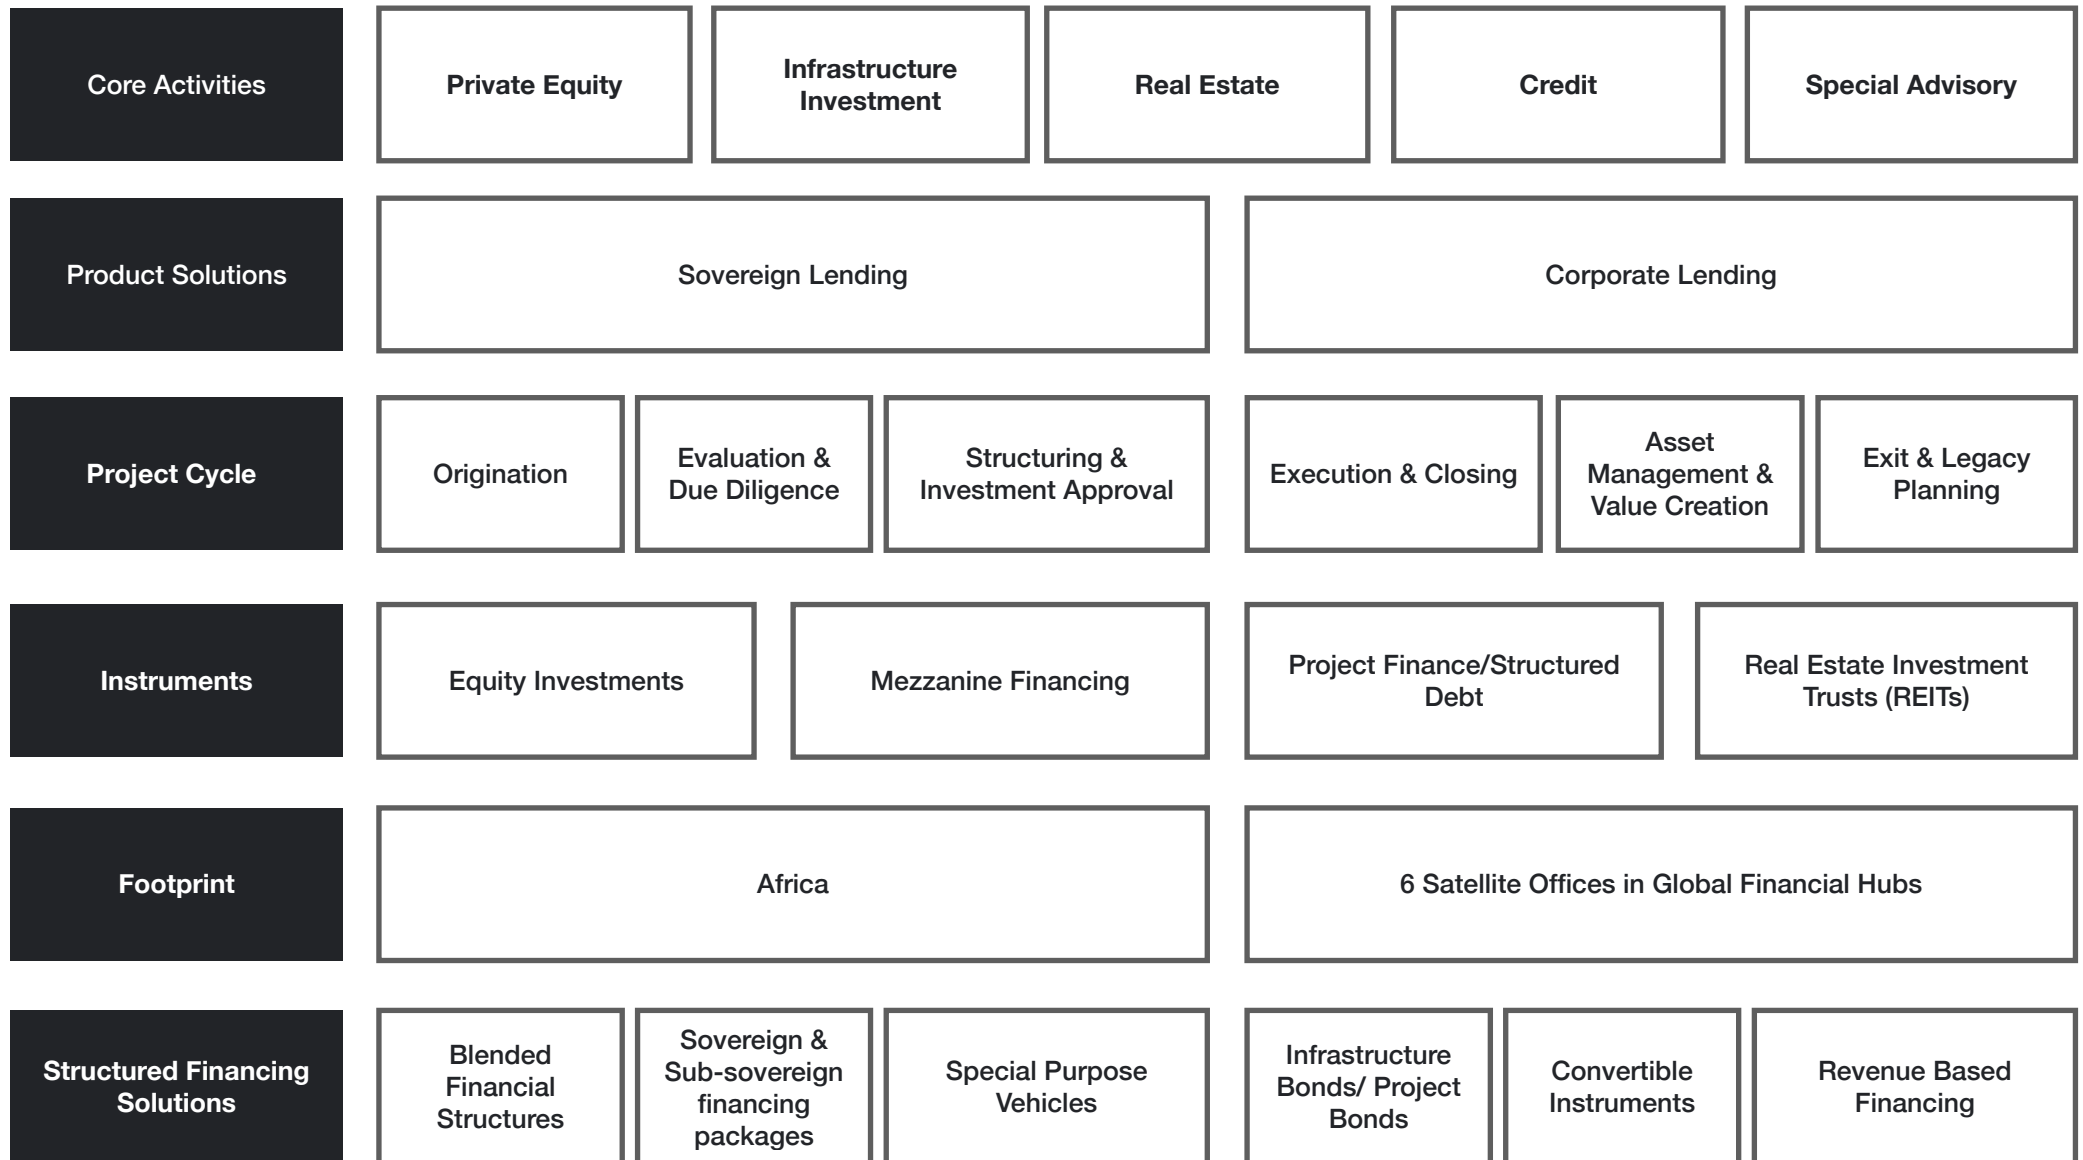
Core Activities

Private Equity

Infrastructure Investment

Real Estate

Credit

Special Advisory

Product Solutions

Sovereign Lending

Corporate Lending

Project Cycle

Origination

Evaluation & Due Diligence

Structuring & Investment Approval

Execution & Closing

Asset Management & Value Creation

Exit & Legacy Planning

Instruments

Equity Investments

Mezzanine Financing

Project Finance/Structured Debt

Real Estate Investment Trusts (REITs)

Footprint

Africa

6 Satellite Offices in Global Financial Hubs

Structured Financing Solutions

Blended Financial Structures

Sovereign & Sub-sovereign financing packages

Special Purpose Vehicles

Infrastructure Bonds/ Project Bonds

Convertible Instruments

Revenue Based Financing